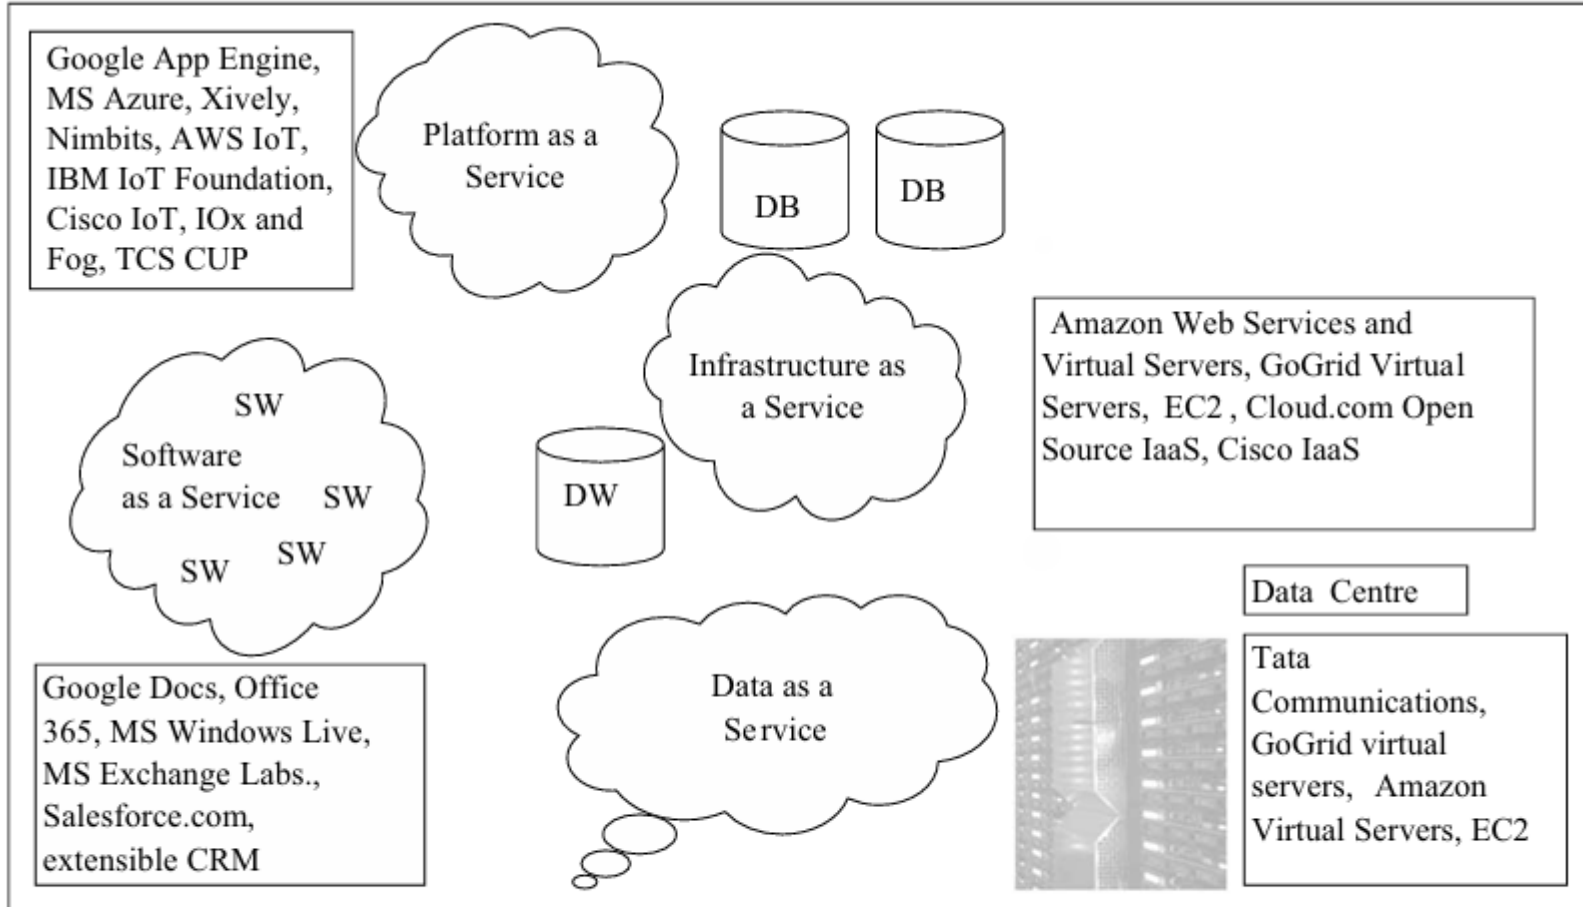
Google App Engine, MS Azure, Xively, Nimbits, AWS IoT, IBM IoT Foundation, Cisco IoT, IOx and Fog, TCS CUP

Platform as a Service

DB

DB

Infrastructure as a Service

Amazon Web Services and Virtual Servers, GoGrid Virtual Servers, EC2 , Cloud.com Open Source IaaS, Cisco IaaS

SW

Software as a Service

SW

SW

SW

DW

Data Centre

Google Docs, Office 365, MS Windows Live, MS Exchange Labs., Salesforce.com, extensible CRM

Data as a Service

Tata Communications, GoGrid virtual servers, Amazon Virtual Servers, EC2